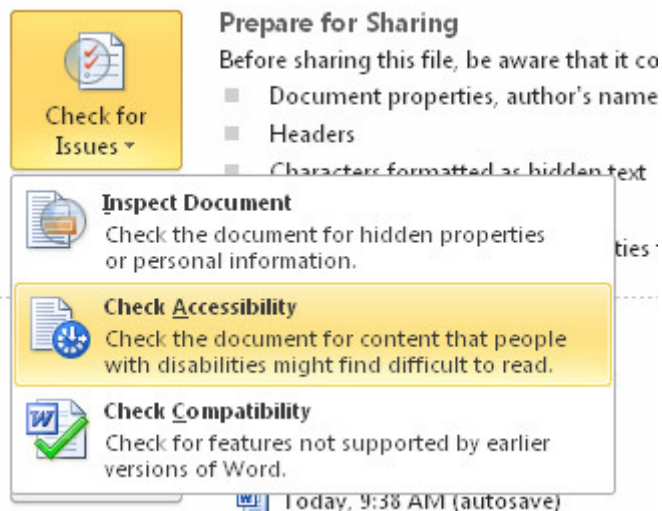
Check for Issues

Prepare for Sharing

Before sharing this file, be aware that it co

Document properties, author's name

Headers

Characters formatted as hidden text

ties

Inspect Document

Check the document for hidden properties or personal information.

Check Accessibility

Check the document for content that people with disabilities might find difficult to read.

Check Compatibility

Check for features not supported by earlier versions of Word.

Today, 9:38 AM (autosave)